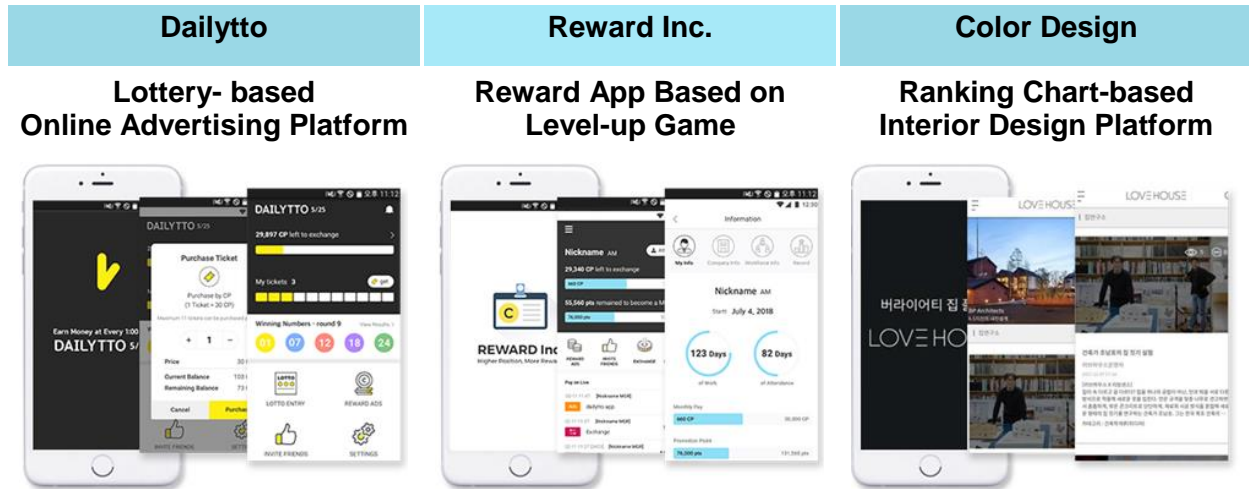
| Dailytto | Reward Inc. | Color Design |
|---|---|---|

Lottery- based Online Advertising Platform

Reward App Based on Level-up Game

Ranking Chart-based Interior Design Platform

Earn Money at Every 1:00

DAILYTTO 5/

DAILYTTO 5/25

Purchase Ticket

Purchase by CP (1 Ticket = 30 CP)

Price

Current Balance

Remaining Balance

Cancel

Purchase

INVITE FRIENDS

DAILYTTO 5/25

29,897 CP left to exchange

My tickets 3

Winning Numbers - round 9

View Results

01 07 12 18 24

LOTTO ENTRY

REWARD ADS

INVITE FRIENDS

SETTINGS

REWARD Inc

Nickname AM

29,340 CP left to exchange

55,560 pts remained to become a M

Pay on Line

dailytto app

Exchange

Information

My Info

Company Info

Workforce Info

Record

Nickname AM

Start July 4, 2018

123 Days of Work

82 Days of Attendance

Monthly Pay

Promotion Point

버라이어티 집

LOVE HO

LOVE HOUSE

LOVE HOUSE